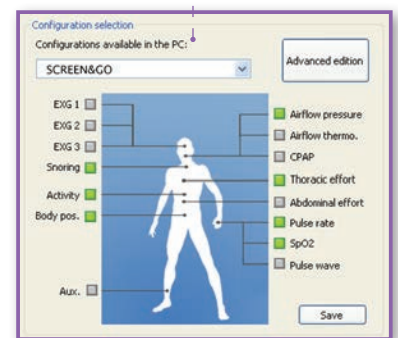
Configuration selection

Configurations available in the PC:

SCREEN&GO

Advanced edition

EXG 1
EXG 2
EXG 3
Snoring
Activity
Body pos.
Aux.

Airflow pressure
Airflow thermo.
CPAP
Thoracic effort
Abdominal effort
Pulse rate
SpO2
Pulse wave

Save